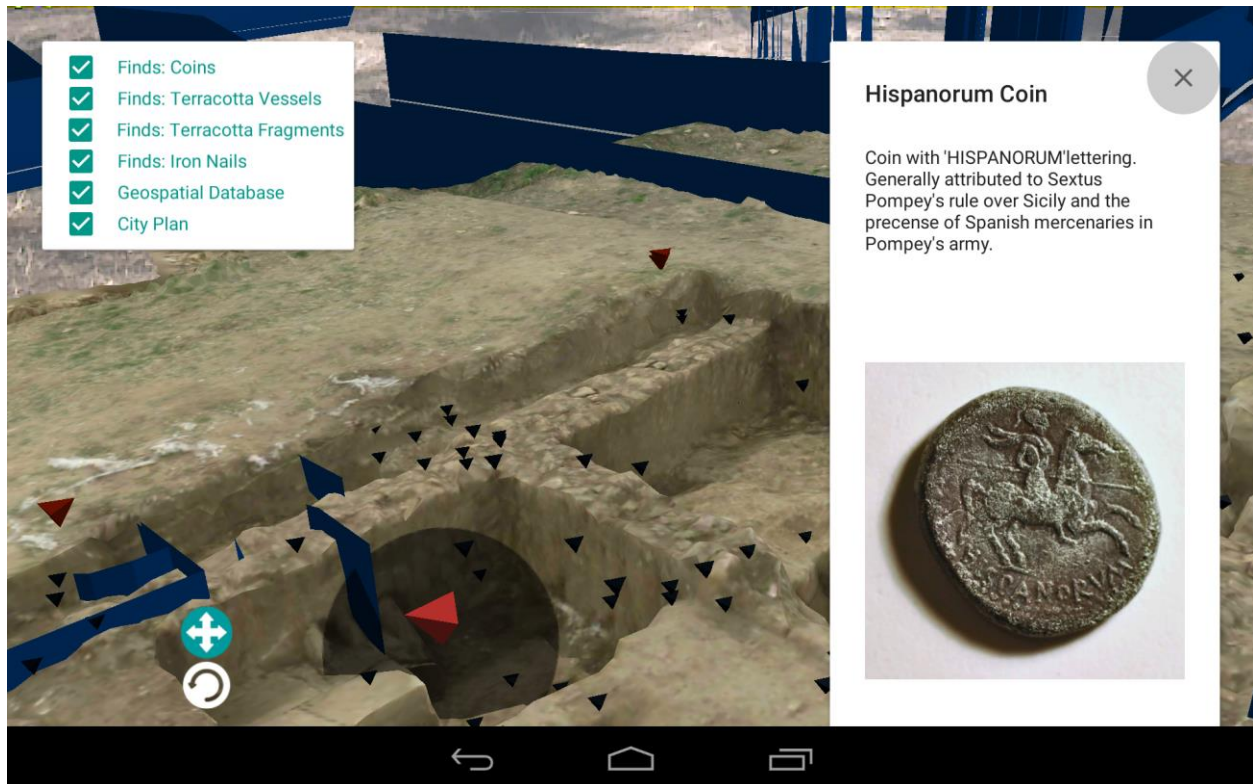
Finds: Coins
Finds: Terracotta Vessels
Finds: Terracotta Fragments
Finds: Iron Nails
Geospatial Database
City Plan

Hispanorum Coin

Coin with 'HISPANORUM'lettering. Generally attributed to Sextus Pompey's rule over Sicily and the precense of Spanish mercenaries in Pompey's army.

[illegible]ANORVM